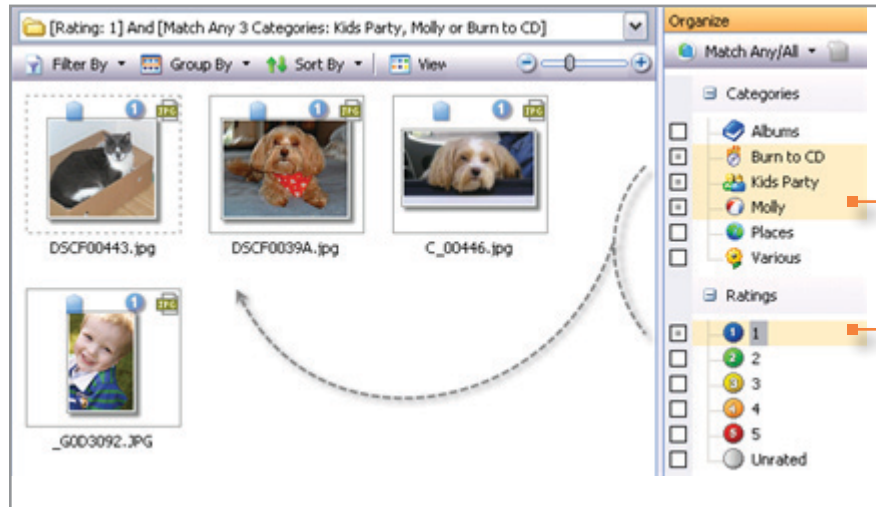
[Rating: 1] And [Match Any 3 Categories: Kids Party, Molly or Burn to CD]

Filter By ▾ Group By ▾ Sort By ▾ View

DSCF00443.jpg

DSCF0039A.jpg

C_00446.jpg

_G0D3092.JPG

Organize

Match Any/All ▾

Categories

Albums

Burn to CD

Kids Party

Molly

Places

Various

Ratings

1

2

3

4

5

Unrated